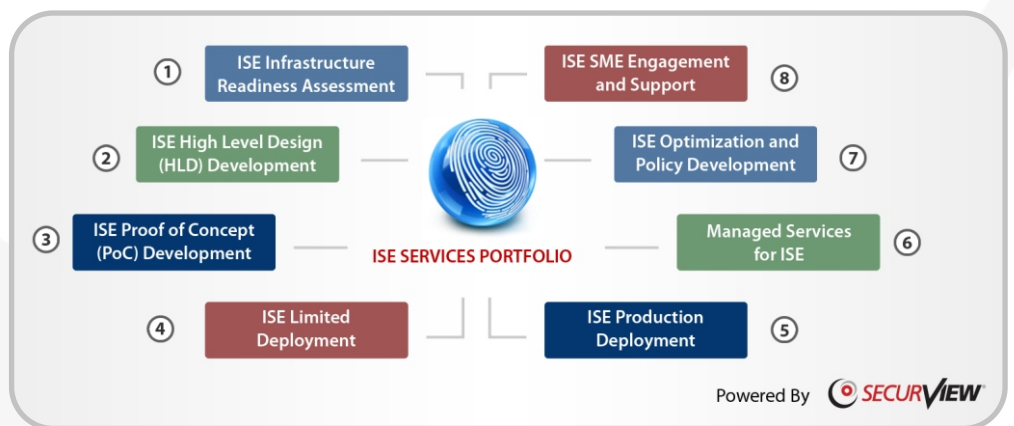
① ISE Infrastructure Readiness Assessment

ISE SME Engagement and Support ⑧

② ISE High Level Design (HLD) Development

ISE Optimization and Policy Development ⑦

③ ISE Proof of Concept (PoC) Development

ISE SERVICES PORTFOLIO

Managed Services for ISE ⑥

④ ISE Limited Deployment

ISE Production Deployment ⑤

Powered By SECURVIEW